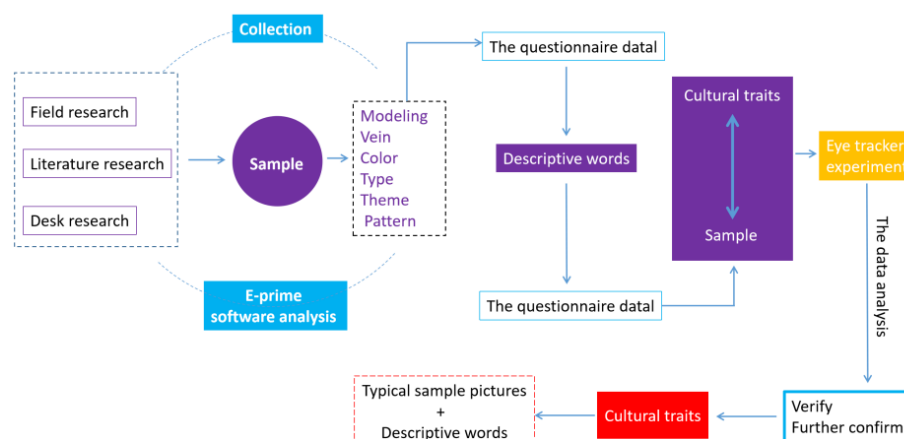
Collection

Field research

Literature research

Desk research

Sample

Modeling
Vein
Color
Type
Theme
Pattern

E-prime
software analysis

The questionnaire datal

Descriptive words

The questionnaire datal

Cultural traits

Sample

Eye tracker
experiment

The data analysis

Verify
Further confirm

Cultural traits

Typical sample pictures
+
Descriptive words